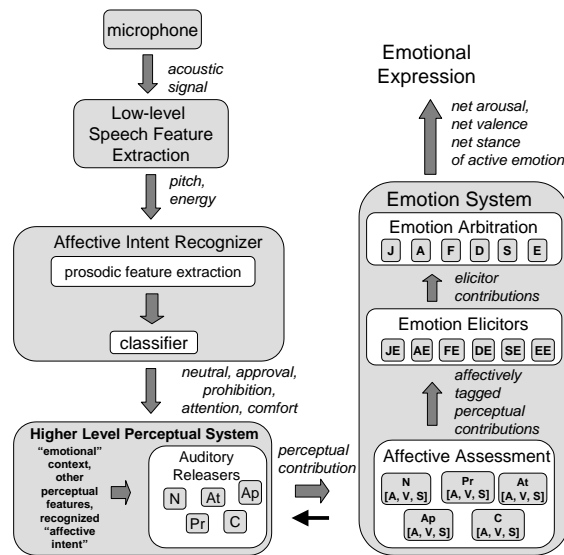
microphone

acoustic signal

Low-level Speech Feature Extraction

pitch, energy

Affective Intent Recognizer

prosodic feature extraction

classifier

neutral, approval, prohibition, attention, comfort

Higher Level Perceptual System

"emotional" context, other perceptual features, recognized "affective intent"

Auditory Releasers

N At Ap Pr C

perceptual contribution

Emotional Expression

net arousal, net valence net stance of active emotion

Emotion System

Emotion Arbitration

J A F D S E

elicitor contributions

Emotion Elicitors

JE AE FE DE SE EE

affectively tagged perceptual contributions

Affective Assessment

N [A, V, S]
Pr [A, V, S]
At [A, V, S]
Ap [A, V, S]
C [A, V, S]